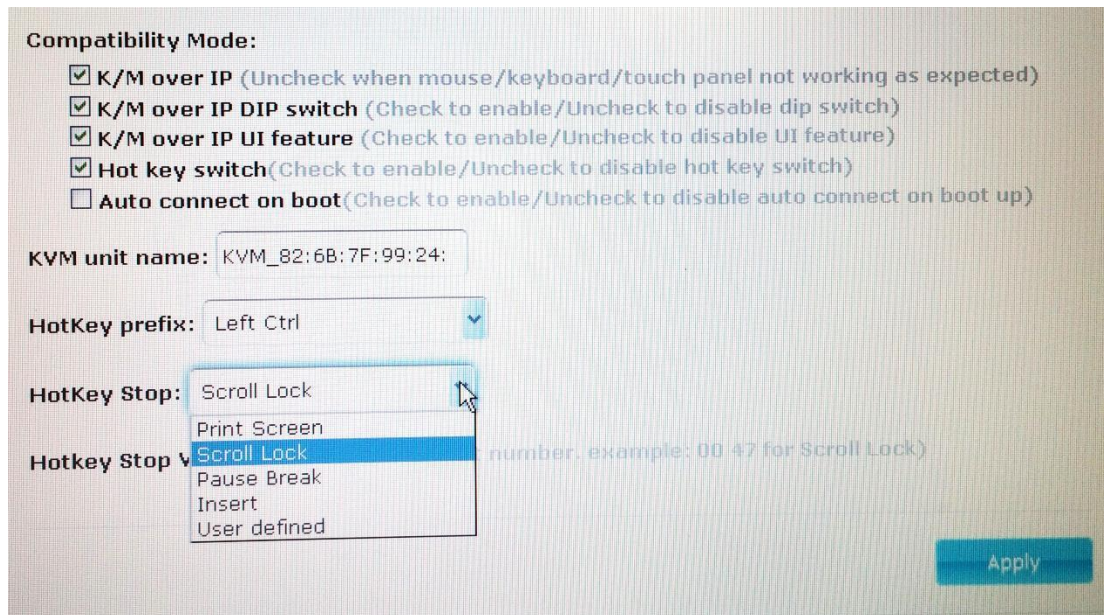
Compatibility Mode:

☑ K/M over IP (Uncheck when mouse/keyboard/touch panel not working as expected)
☑ K/M over IP DIP switch (Check to enable/Uncheck to disable dip switch)
☑ K/M over IP UI feature (Check to enable/Uncheck to disable UI feature)
☑ Hot key switch(Check to enable/Uncheck to disable hot key switch)
☐ Auto connect on boot(Check to enable/Uncheck to disable auto connect on boot up)

KVM unit name: KVM_82:6B:7F:99:24:

HotKey prefix: Left Ctrl

HotKey Stop: Scroll Lock

Print Screen
Scroll Lock
Pause Break
Insert
User defined

Hotkey Stop V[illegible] number. example: 00 47 for Scroll Lock)

Apply